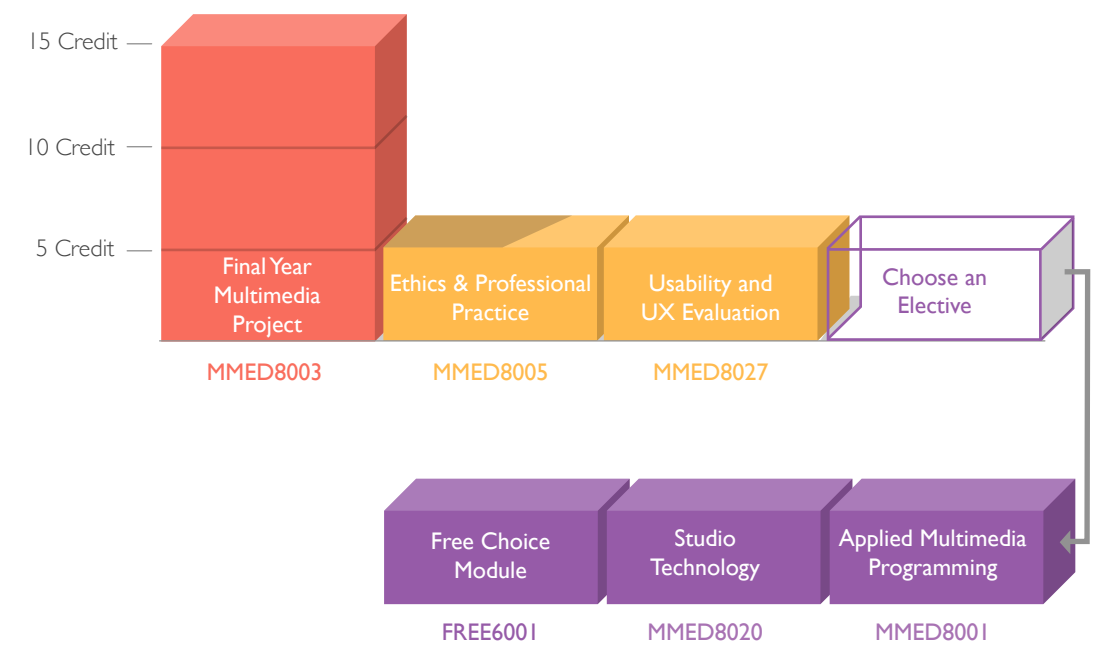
15 Credit
10 Credit
5 Credit

Final Year Multimedia Project
MMED8003

Ethics & Professional Practice
MMED8005

Usability and UX Evaluation
MMED8027

Choose an Elective

Free Choice Module
FREE6001

Studio Technology
MMED8020

Applied Multimedia Programming
MMED8001